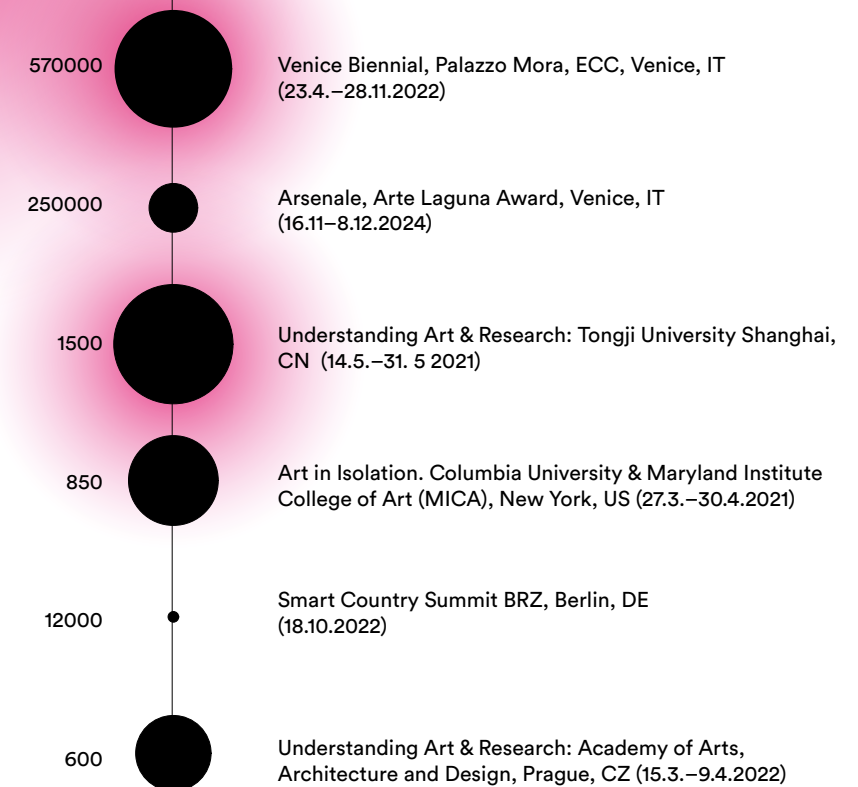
570000

Venice Biennial, Palazzo Mora, ECC, Venice, IT (23.4.–28.11.2022)

250000

Arsenale, Arte Laguna Award, Venice, IT (16.11–8.12.2024)

1500

Understanding Art & Research: Tongji University Shanghai, CN (14.5.–31. 5 2021)

850

Art in Isolation. Columbia University & Maryland Institute College of Art (MICA), New York, US (27.3.–30.4.2021)

12000

Smart Country Summit BRZ, Berlin, DE (18.10.2022)

600

Understanding Art & Research: Academy of Arts, Architecture and Design, Prague, CZ (15.3.–9.4.2022)